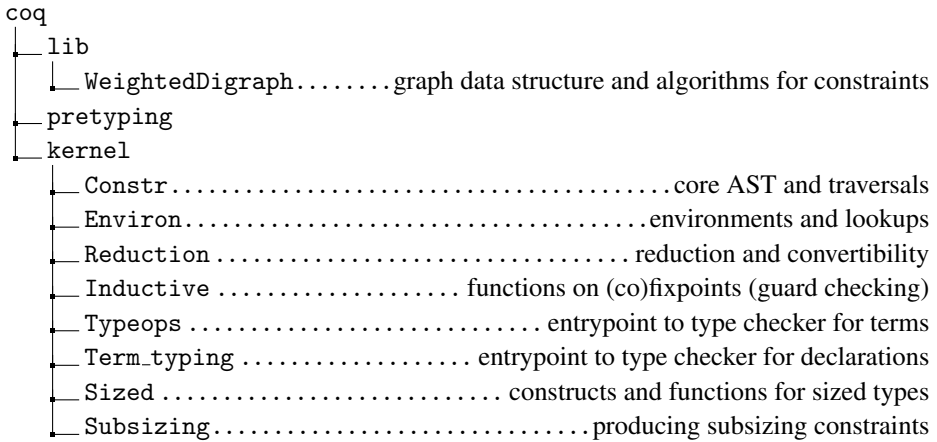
coq
lib
WeightedDigraph........graph data structure and algorithms for constraints
pretyping
kernel
Constr.............................................core AST and traversals
Environ............................................environments and lookups
Reduction ......................................reduction and convertibility
Inductive ...................... functions on (co)fixpoints (guard checking)
Typeops ............................ entrypoint to type checker for terms
Term_typing ................. entrypoint to type checker for declarations
Sized ........................... constructs and functions for sized types
Subsizing..........................producing subsizing constraints